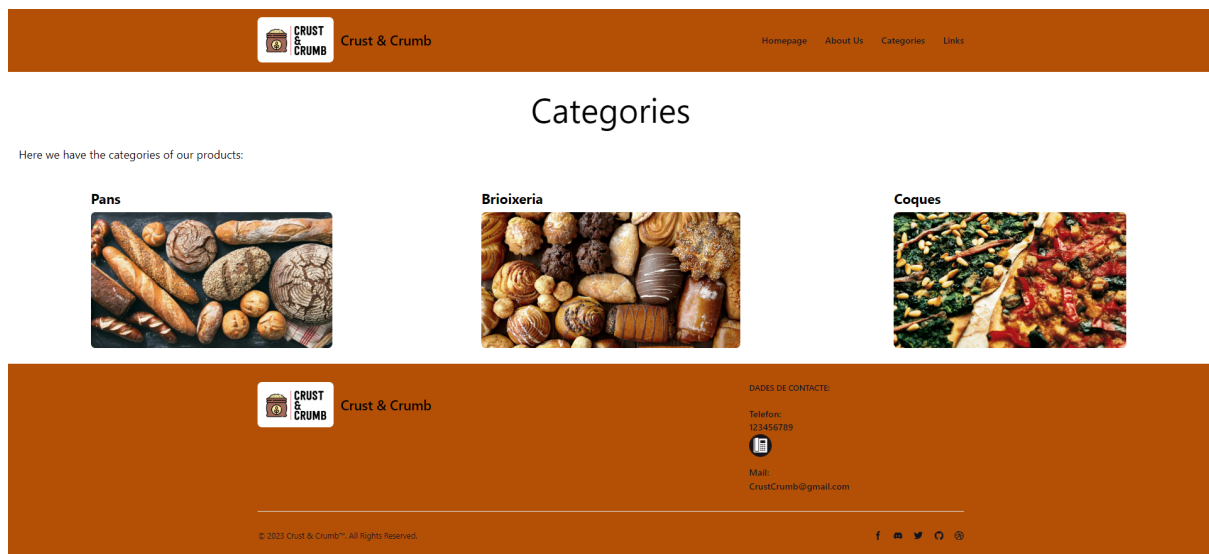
CRUST & CRUMB Crust & Crumb

Homepage About Us Categories Links

Categories

Here we have the categories of our products:

Pans

Brioixeria

Coques

CRUST & CRUMB Crust & Crumb

DADES DE CONTACTE:

Telefon:
123456789

Mail:
CrustCrumb@gmail.com

© 2023 Crust & Crumb™. All Rights Reserved.